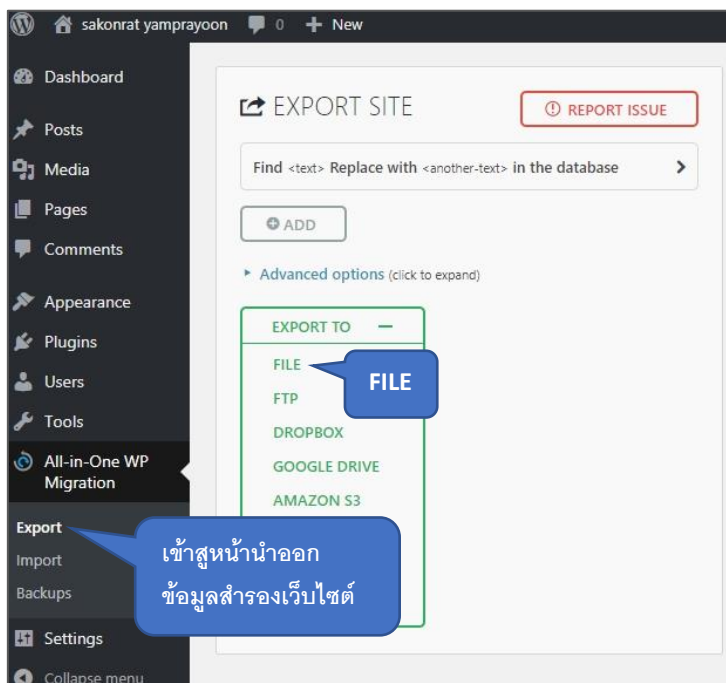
sakonrat yamprayoon 0 New

Dashboard

Posts

Media

Pages

Comments

Appearance

Plugins

Users

Tools

All-in-One WP Migration

Export

Import

Backups

Settings

Collapse menu

EXPORT SITE

REPORT ISSUE

Find <text> Replace with <another-text> in the database

ADD

Advanced options (click to expand)

EXPORT TO —

FILE

FTP

DROPBOX

GOOGLE DRIVE

AMAZON S3

FILE

เข้าสู่หน้านำออกข้อมูลสำรองเว็บไซต์